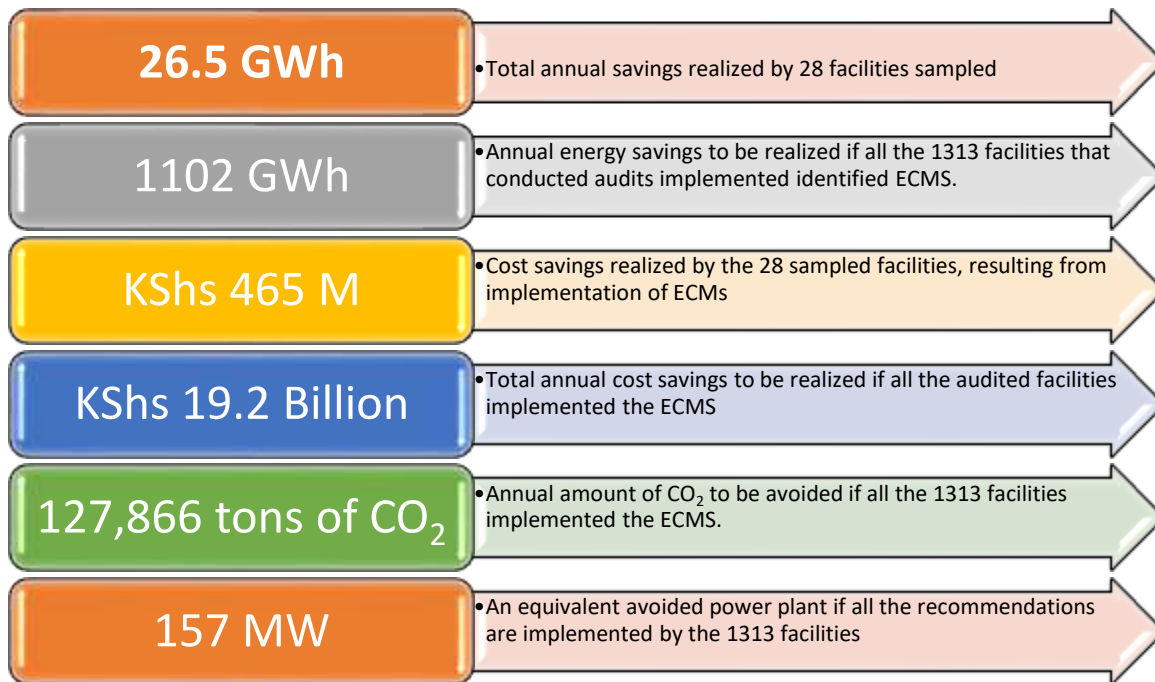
26.5 GWh

•Total annual savings realized by 28 facilities sampled

1102 GWh

•Annual energy savings to be realized if all the 1313 facilities that conducted audits implemented identified ECMS.

KShs 465 M

•Cost savings realized by the 28 sampled facilities, resulting from implementation of ECMs

KShs 19.2 Billion

•Total annual cost savings to be realized if all the audited facilities implemented the ECMS

127,866 tons of $CO_2$

•Annual amount of $CO_2$ to be avoided if all the 1313 facilities implemented the ECMS.

157 MW

•An equivalent avoided power plant if all the recommendations are implemented by the 1313 facilities